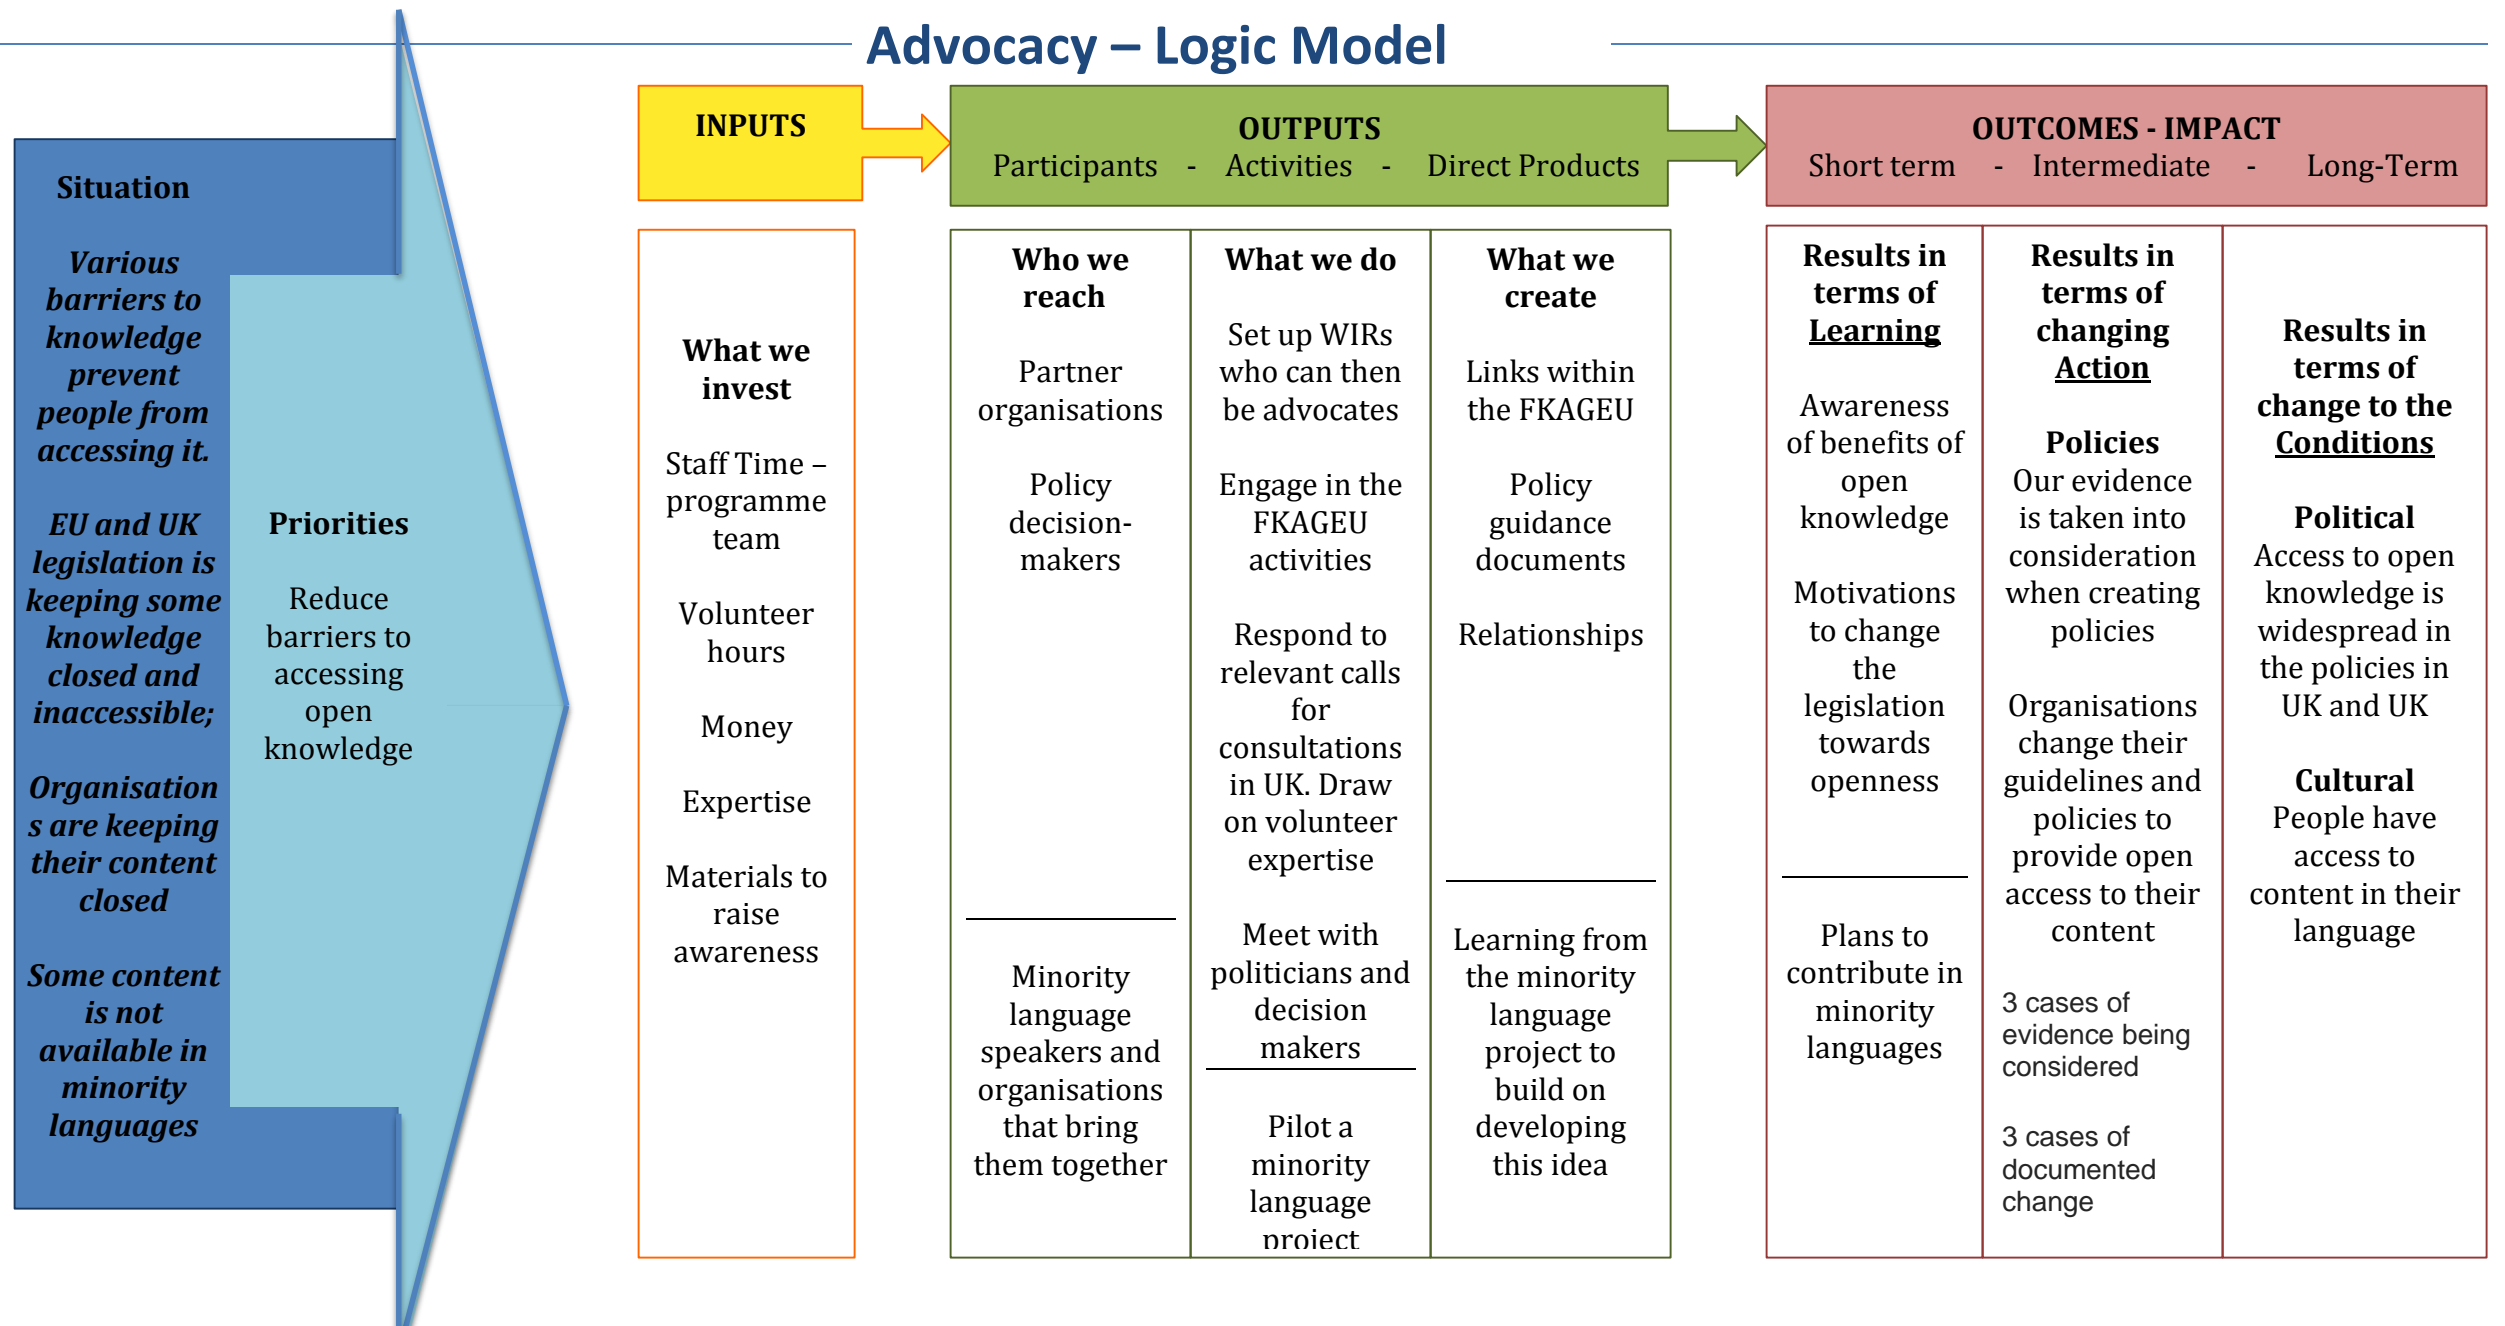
Advocacy – Logic Model

Situation

Various barriers to knowledge prevent people from accessing it.

EU and UK legislation is keeping some knowledge closed and inaccessible;

Organisations are keeping their content closed

Some content is not available in minority languages

Priorities

Reduce barriers to accessing open knowledge

INPUTS

What we invest

Staff Time – programme team

Volunteer hours

Money

Expertise

Materials to raise awareness

OUTPUTS
Participants - Activities - Direct Products

Who we reach

Partner organisations

Policy decision-makers

Minority language speakers and organisations that bring them together

What we do

Set up WIRs who can then be advocates

Engage in the FKAGEU activities

Respond to relevant calls for consultations in UK. Draw on volunteer expertise

Meet with politicians and decision makers

Pilot a minority language project

What we create

Links within the FKAGEU

Policy guidance documents

Relationships

Learning from the minority language project to build on developing this idea

OUTCOMES - IMPACT
Short term - Intermediate - Long-Term

Results in terms of Learning

Awareness of benefits of open knowledge

Motivations to change the legislation towards openness

Plans to contribute in minority languages

Results in terms of changing Action

Policies
Our evidence is taken into consideration when creating policies

Organisations change their guidelines and policies to provide open access to their content

3 cases of evidence being considered

3 cases of documented change

Results in terms of change to the Conditions

Political
Access to open knowledge is widespread in the policies in UK and UK

Cultural
People have access to content in their language